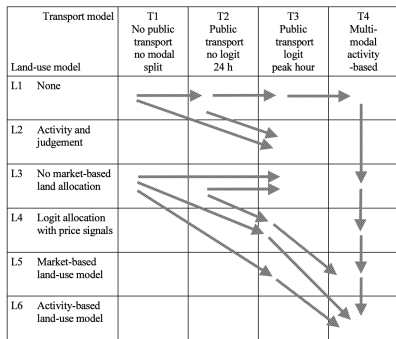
| Transport model / Land-use model | T1 No public transport no modal split | T2 Public transport no logit 24 h | T3 Public transport logit peak hour | T4 Multi-modal activity -based |
|---|---|---|---|---|
| L1 None | | | | |
| L2 Activity and judgement | | | | |
| L3 No market-based land allocation | | | | |
| L4 Logit allocation with price signals | | | | |
| L5 Market-based land-use model | | | | |
| L6 Activity-based land-use model | | | | |